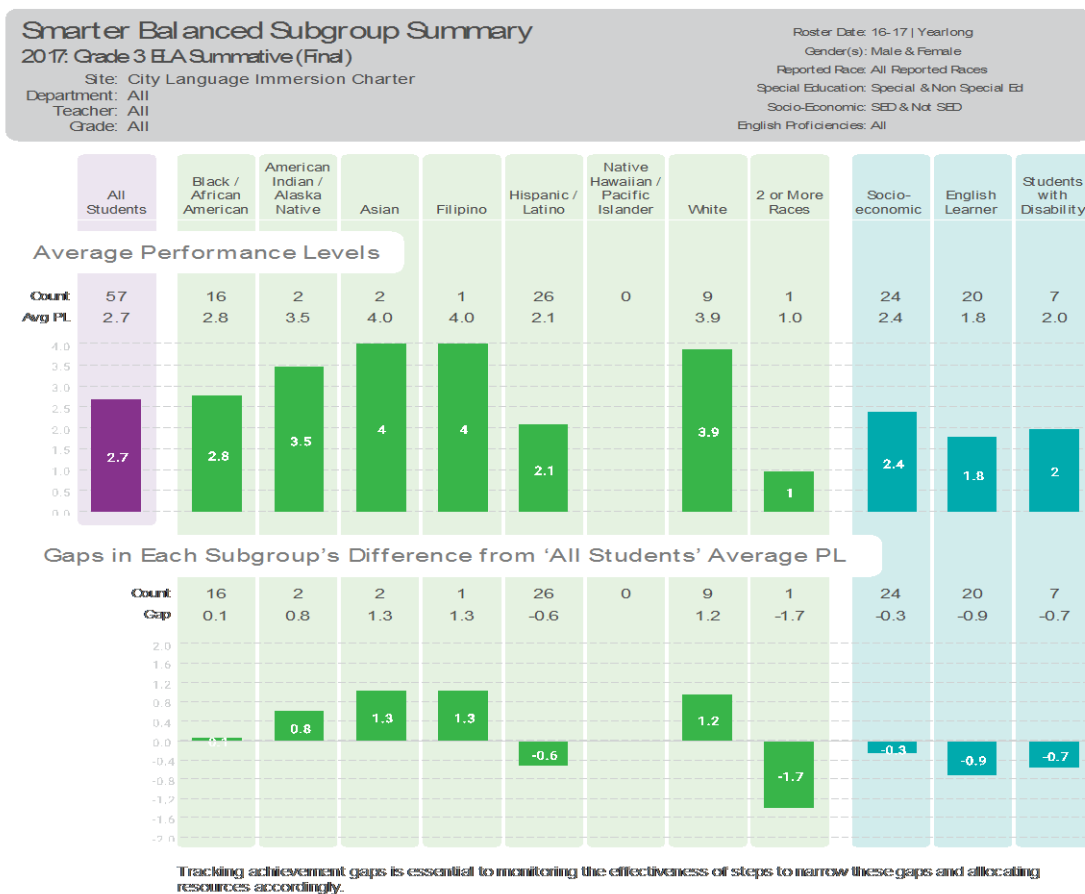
Smarter Balanced Subgroup Summary
2017: Grade 3 ELA Summative (Final)

Site: City Language Immersion Charter
Department: All
Teacher: All
Grade: All

Roster Date: 16-17 | Yearlong
Gender(s): Male & Female
Reported Race: All Reported Races
Special Education: Special & Non Special Ed
Socio-Economic: SED & Not SED
English Proficiencies: All

Average Performance Levels

| | All Students | Black / African American | American Indian / Alaska Native | Asian | Filipino | Hispanic / Latino | Native Hawaiian / Pacific Islander | White | 2 or More Races | Socio-economic | English Learner | Students with Disability |
|---|---|---|---|---|---|---|---|---|---|---|---|---|
| Count | 57 | 16 | 2 | 2 | 1 | 26 | 0 | 9 | 1 | 24 | 20 | 7 |
| Avg PL | 2.7 | 2.8 | 3.5 | 4.0 | 4.0 | 2.1 | | 3.9 | 1.0 | 2.4 | 1.8 | 2.0 |

4.0
3.5
3.0
2.5
2.0
1.5
1.0
0.5
0.0

2.7 2.8 3.5 4 4 2.1 3.9 1 2.4 1.8 2

Gaps in Each Subgroup's Difference from 'All Students' Average PL

| | Black / African American | American Indian / Alaska Native | Asian | Filipino | Hispanic / Latino | Native Hawaiian / Pacific Islander | White | 2 or More Races | Socio-economic | English Learner | Students with Disability |
|---|---|---|---|---|---|---|---|---|---|---|---|
| Count | 16 | 2 | 2 | 1 | 26 | 0 | 9 | 1 | 24 | 20 | 7 |
| Gap | 0.1 | 0.8 | 1.3 | 1.3 | -0.6 | | 1.2 | -1.7 | -0.3 | -0.9 | -0.7 |

2.0
1.6
1.2
0.8
0.4
0.0
-0.4
-0.8
-1.2
-1.6
-2.0

0.1 0.8 1.3 1.3 -0.6 1.2 -1.7 -0.3 -0.9 -0.7

Tracking achievement gaps is essential to monitoring the effectiveness of steps to narrow these gaps and allocating resources accordingly.